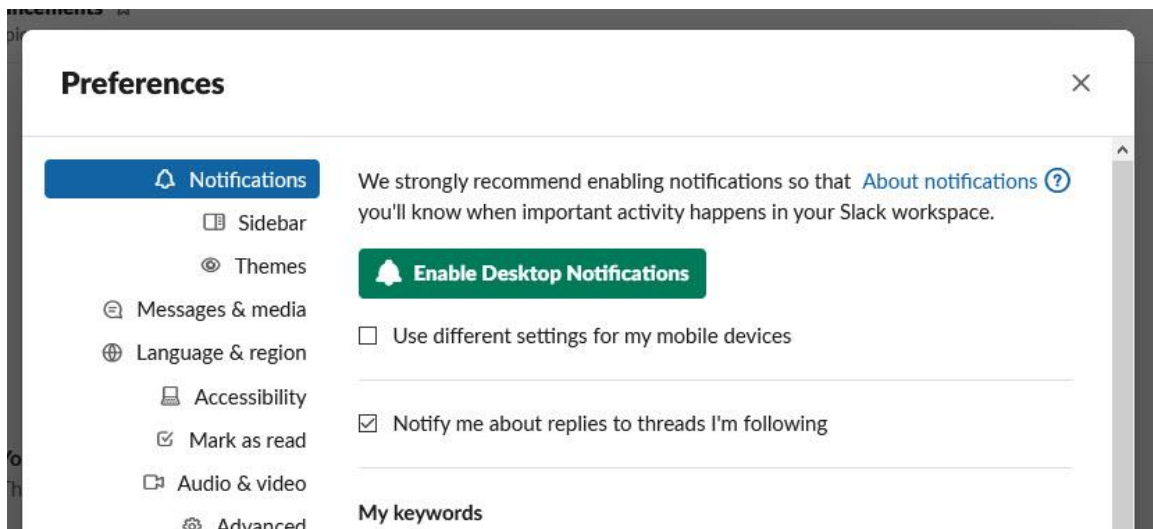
Preferences

×

Notifications
Sidebar
Themes
Messages & media
Language & region
Accessibility
Mark as read
Audio & video
Advanced

We strongly recommend enabling notifications so that you'll know when important activity happens in your Slack workspace.

About notifications ?

Enable Desktop Notifications

☐ Use different settings for my mobile devices

☑ Notify me about replies to threads I'm following

My keywords